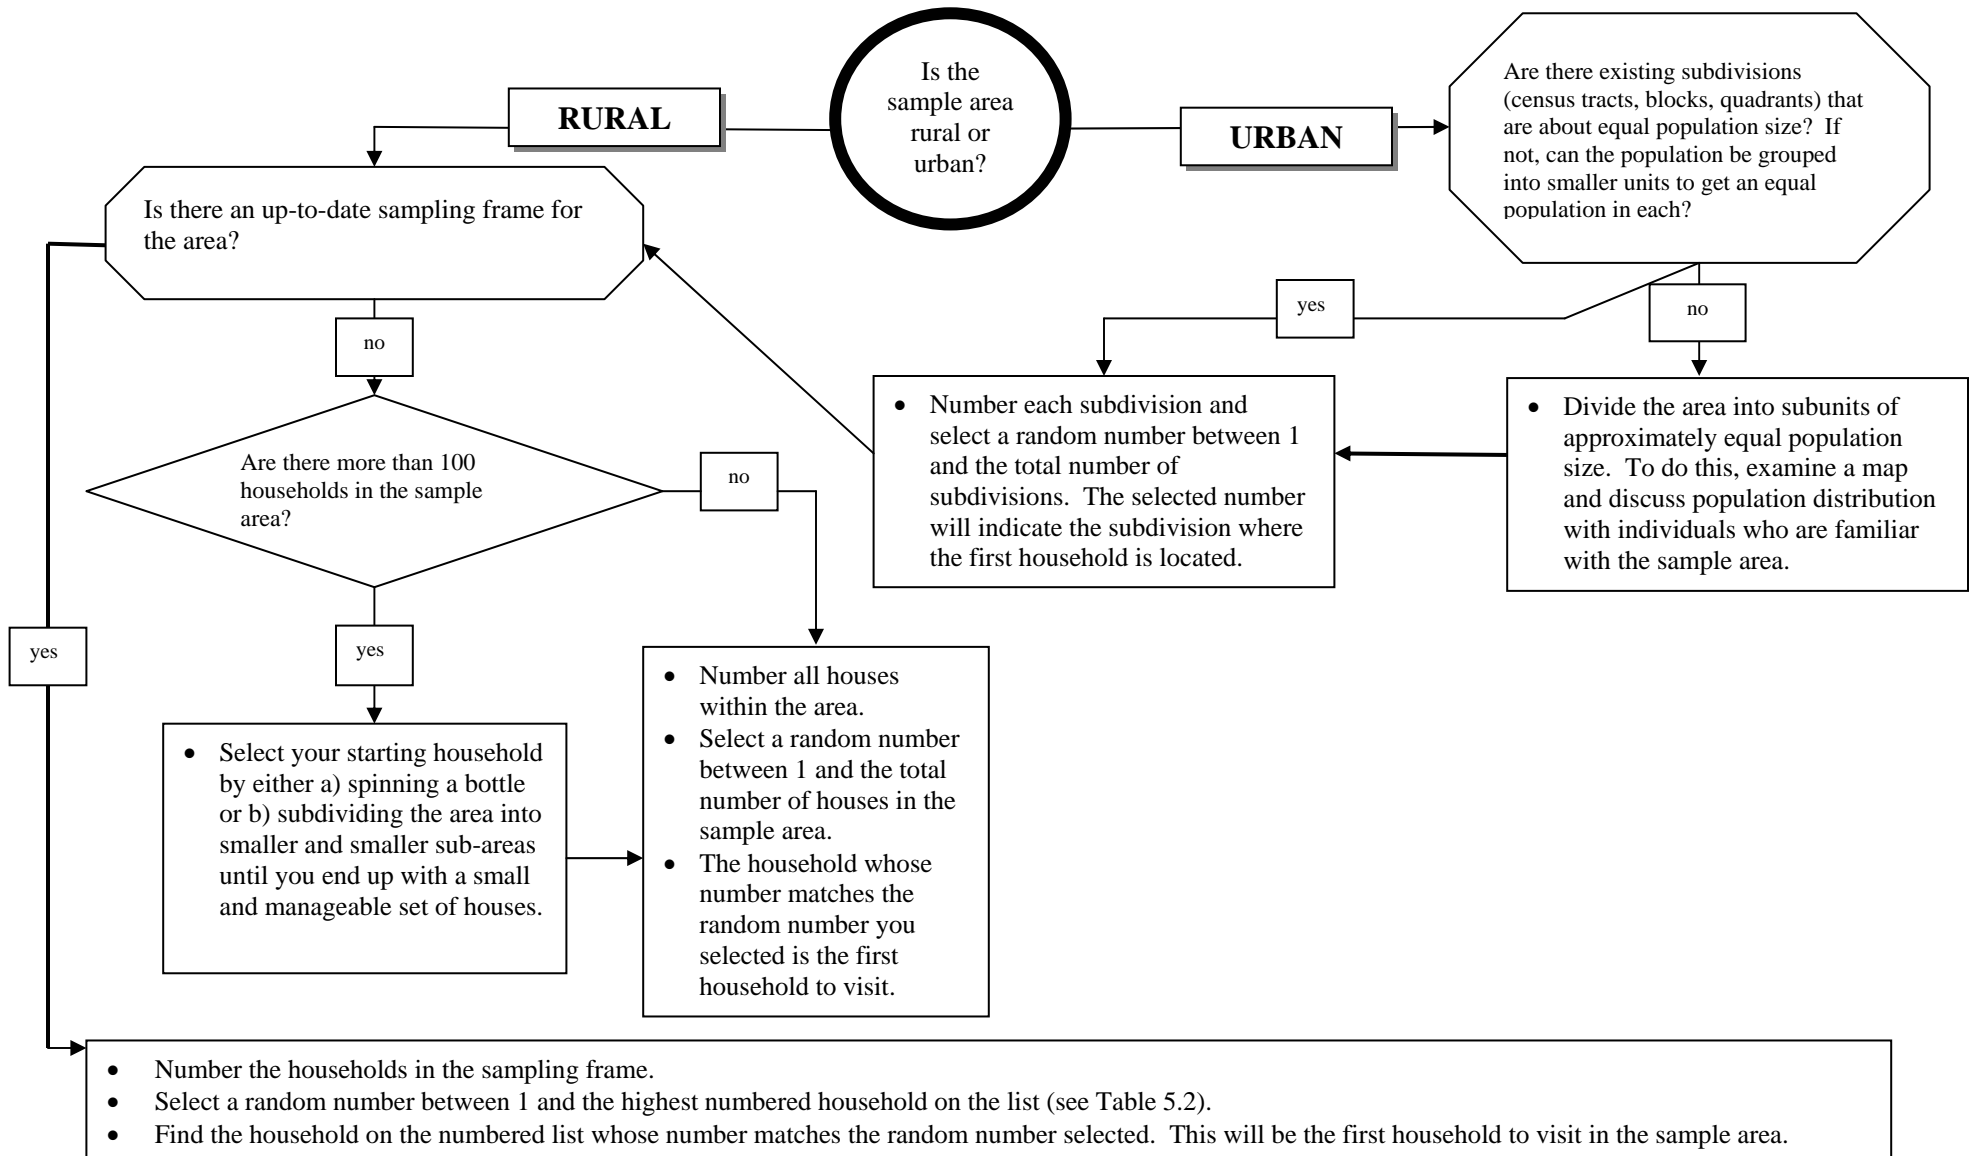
Is the sample area rural or urban?

RURAL

URBAN

Are there existing subdivisions (census tracts, blocks, quadrants) that are about equal population size? If not, can the population be grouped into smaller units to get an equal population in each?

Is there an up-to-date sampling frame for the area?

yes

no

no

- Number each subdivision and select a random number between 1 and the total number of subdivisions. The selected number will indicate the subdivision where the first household is located.

- Divide the area into subunits of approximately equal population size. To do this, examine a map and discuss population distribution with individuals who are familiar with the sample area.

Are there more than 100 households in the sample area?

no

yes

yes

- Select your starting household by either a) spinning a bottle or b) subdividing the area into smaller and smaller sub-areas until you end up with a small and manageable set of houses.

- Number all houses within the area.
- Select a random number between 1 and the total number of houses in the sample area.
- The household whose number matches the random number you selected is the first household to visit.

- Number the households in the sampling frame.
- Select a random number between 1 and the highest numbered household on the list (see Table 5.2).
- Find the household on the numbered list whose number matches the random number selected. This will be the first household to visit in the sample area.